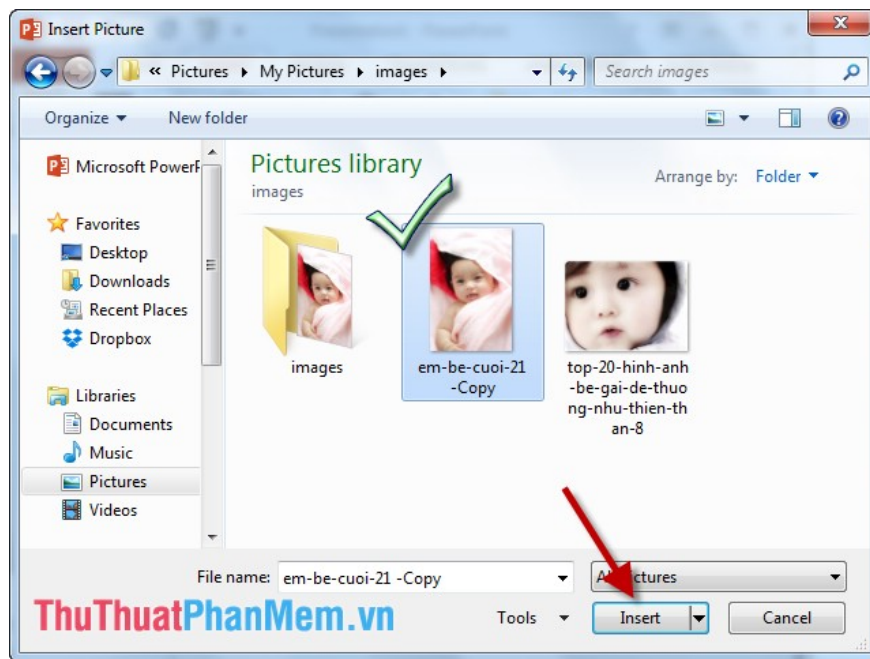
Insert Picture

« Pictures ▸ My Pictures ▸ images ▸

Search images

Organize ▾ New folder

Microsoft PowerP

Favorites
Desktop
Downloads
Recent Places
Dropbox

Libraries
Documents
Music
Pictures
Videos

Pictures library
images

Arrange by: Folder ▾

images

em-be-cuoi-21 -Copy

top-20-hinh-anh-be-gai-de-thuong-nhu-thien-than-8

File name: em-be-cuoi-21 -Copy

A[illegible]ctures

Tools

Insert

Cancel

ThuThuatPhanMem.vn